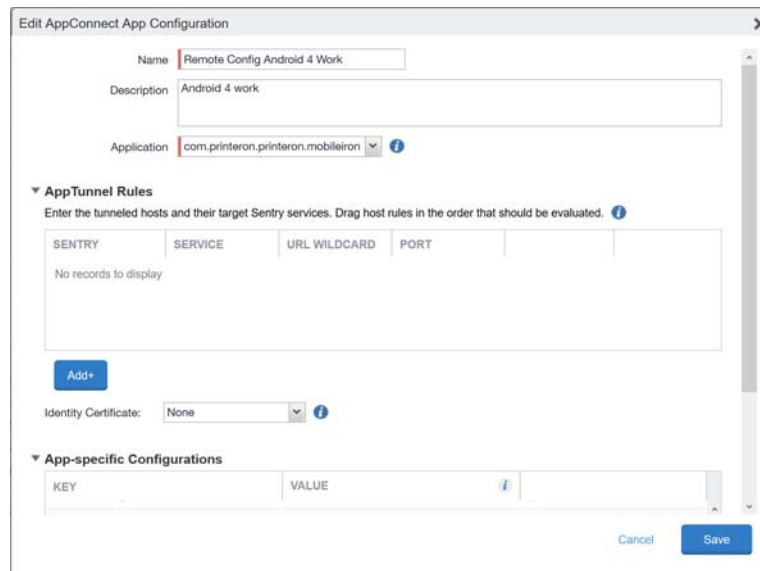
Edit AppConnect App Configuration

Name Remote Config Android 4 Work

Description Android 4 work

Application com.printeron.printeron.mobileiron

▼ AppTunnel Rules

Enter the tunneled hosts and their target Sentry services. Drag host rules in the order that should be evaluated.

| SENTRY | SERVICE | URL WILDCARD | PORT | | |
|---|---|---|---|---|---|
| No records to display | | | | | |

Add+

Identity Certificate: None

▼ App-specific Configurations

| KEY | VALUE | |
|---|---|---|

Cancel Save